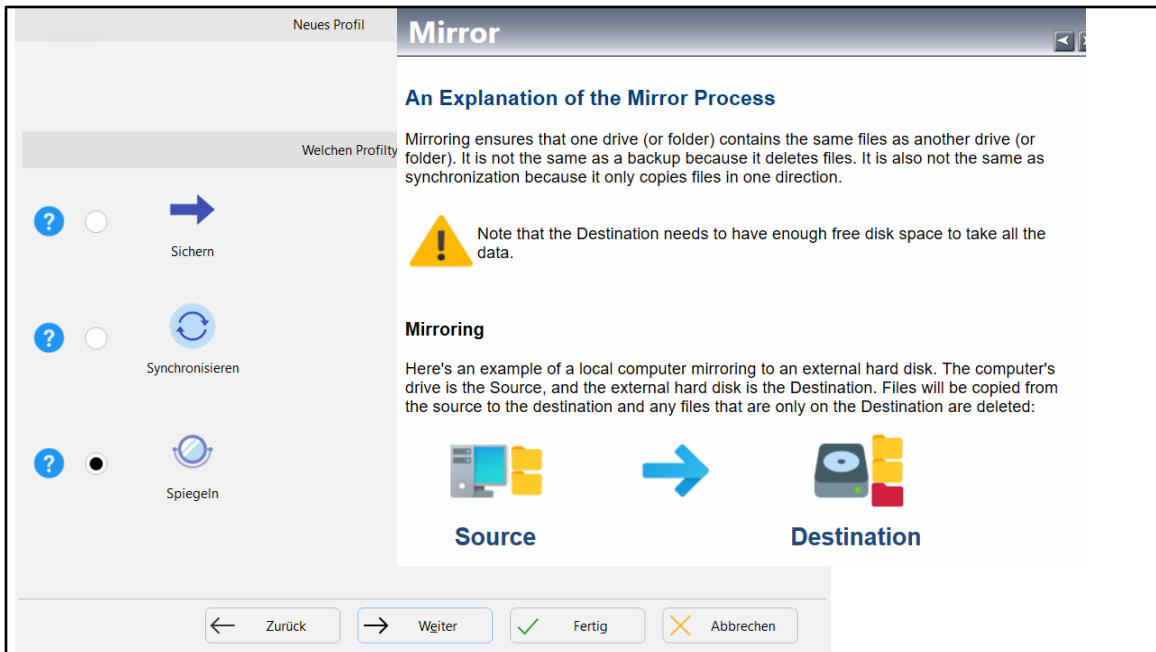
Neues Profil

Welchen Profilty

?

Sichern

?

Synchronisieren

?

Spiegeln

Mirror

An Explanation of the Mirror Process

Mirroring ensures that one drive (or folder) contains the same files as another drive (or folder). It is not the same as a backup because it deletes files. It is also not the same as synchronization because it only copies files in one direction.

Note that the Destination needs to have enough free disk space to take all the data.

Mirroring

Here's an example of a local computer mirroring to an external hard disk. The computer's drive is the Source, and the external hard disk is the Destination. Files will be copied from the source to the destination and any files that are only on the Destination are deleted:

Source

Destination

Zurück

Weiter

Fertig

Abbrechen